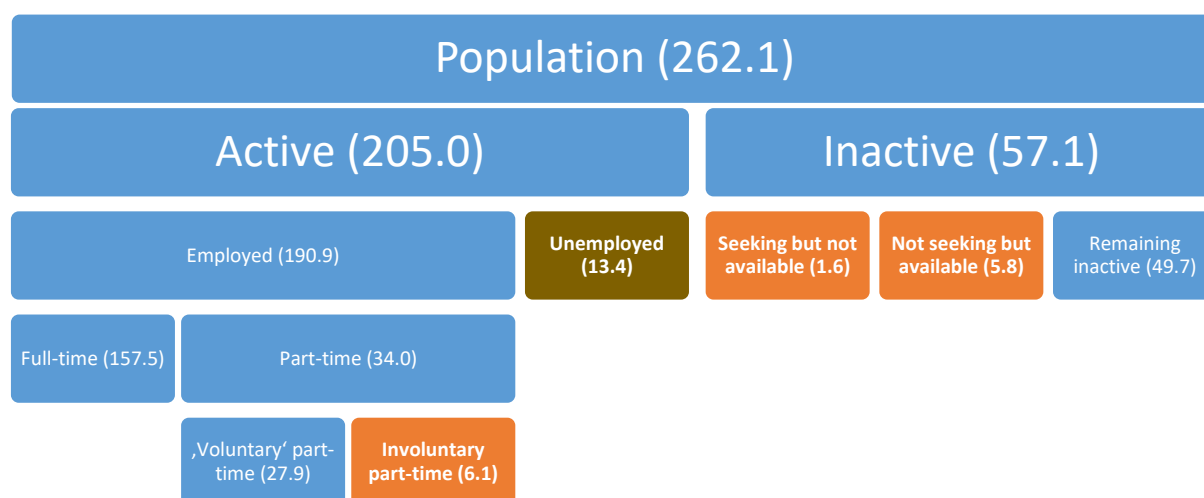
Population (262.1)

Active (205.0)

Inactive (57.1)

Employed (190.9)

Unemployed (13.4)

Seeking but not available (1.6)

Not seeking but available (5.8)

Remaining inactive (49.7)

Full-time (157.5)

Part-time (34.0)

‚Voluntary‘ part-time (27.9)

Involuntary part-time (6.1)